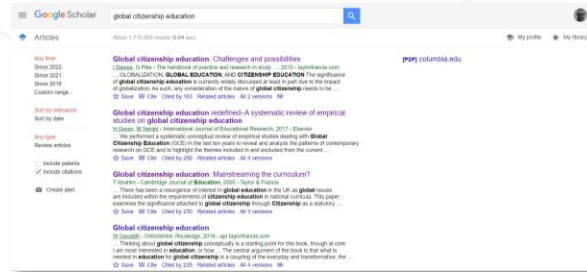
Google Scholar global citizenship education

Articles About 1,710,000 results (0.04 sec) My profile My library

Any time
Since 2022
Since 2021
Since 2018
Custom range...

Sort by relevance
Sort by date

Any type
Review articles

include patents
✓ include citations

Create alert

Global citizenship education: Challenges and possibilities
I Davies, G Pike - The handbook of practice and research in study ..., 2010 - taylorfrancis.com
... GLOBALIZATION, GLOBAL EDUCATION, AND CITIZENSHIP EDUCATION The significance of global citizenship education is currently widely discussed at least in part due to the impact of globalization. As such, any consideration of the nature of global citizenship needs to be ...
Save Cite Cited by 163 Related articles All 2 versions

[PDF] columbia.edu

Global citizenship education redefined–A systematic review of empirical studies on global citizenship education
H Goren, M Yemini - International Journal of Educational Research, 2017 - Elsevier
... We performed a systematic conceptual review of empirical studies dealing with Global Citizenship Education (GCE) in the last ten years to reveal and analyze the patterns of contemporary research on GCE and to highlight the themes included in and excluded from the current ...
Save Cite Cited by 256 Related articles All 4 versions

Global citizenship education: Mainstreaming the curriculum?
T Ibrahim - Cambridge Journal of Education, 2005 - Taylor & Francis
... There has been a resurgence of interest in global education in the UK as global issues are included within the requirements of citizenship education in national curricula. This paper examines the significance attached to global citizenship through Citizenship as a statutory ...
Save Cite Cited by 230 Related articles All 3 versions

Global citizenship education
W Gaudelli - Oxfordshire: Routledge, 2016 - api.taylorfrancis.com
... Thinking about global citizenship conceptually is a starting point for this book, though at core I am most interested in education, or how ... The central argument of the book is that what is needed in education for global citizenship is a coupling of the everyday and transformative, the ...
Save Cite Cited by 235 Related articles All 4 versions